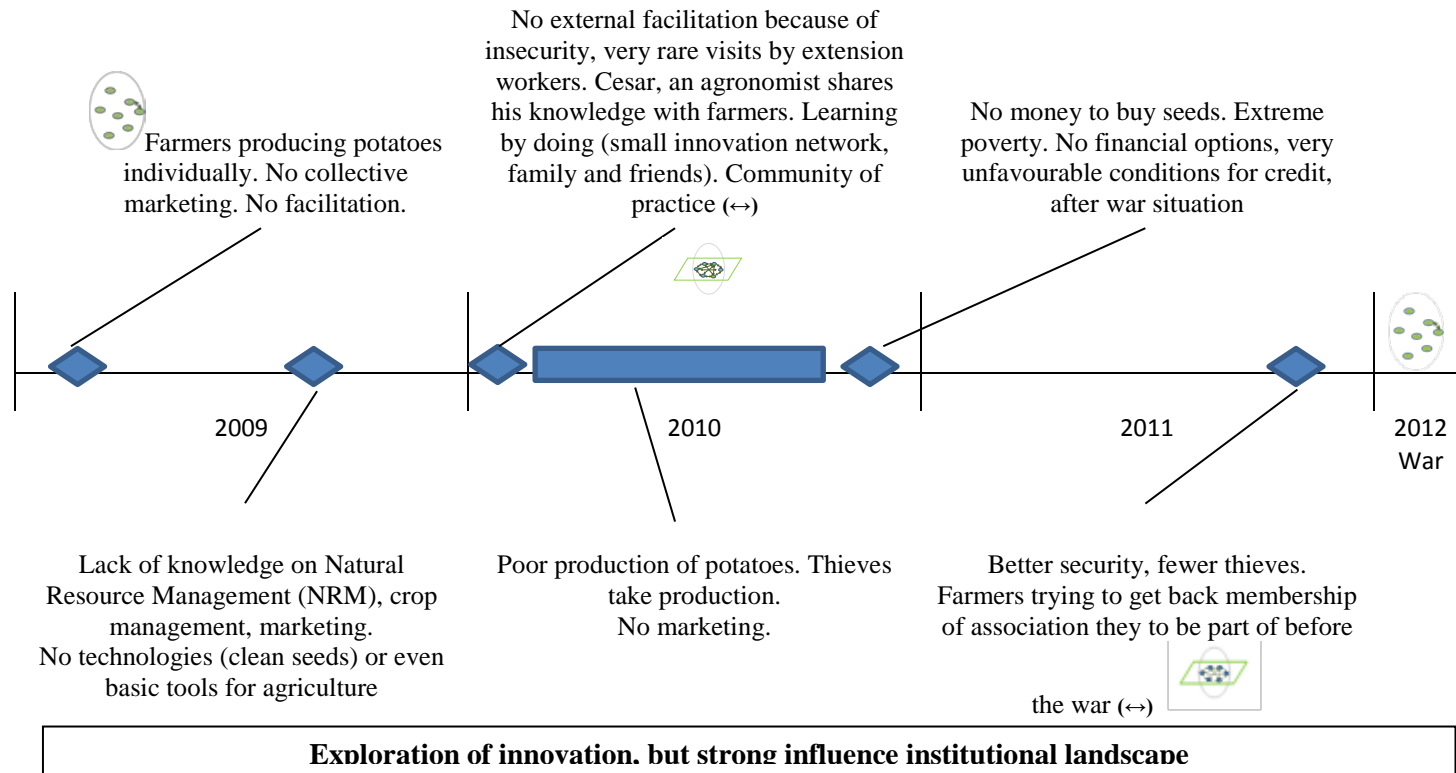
Farmers producing potatoes individually. No collective marketing. No facilitation.

No external facilitation because of insecurity, very rare visits by extension workers. Cesar, an agronomist shares his knowledge with farmers. Learning by doing (small innovation network, family and friends). Community of practice (↔)

No money to buy seeds. Extreme poverty. No financial options, very unfavourable conditions for credit, after war situation

2009

2010

2011

2012
War

Lack of knowledge on Natural Resource Management (NRM), crop management, marketing.
No technologies (clean seeds) or even basic tools for agriculture

Poor production of potatoes. Thieves take production.
No marketing.

Better security, fewer thieves.
Farmers trying to get back membership of association they to be part of before the war (↔)

Exploration of innovation, but strong influence institutional landscape